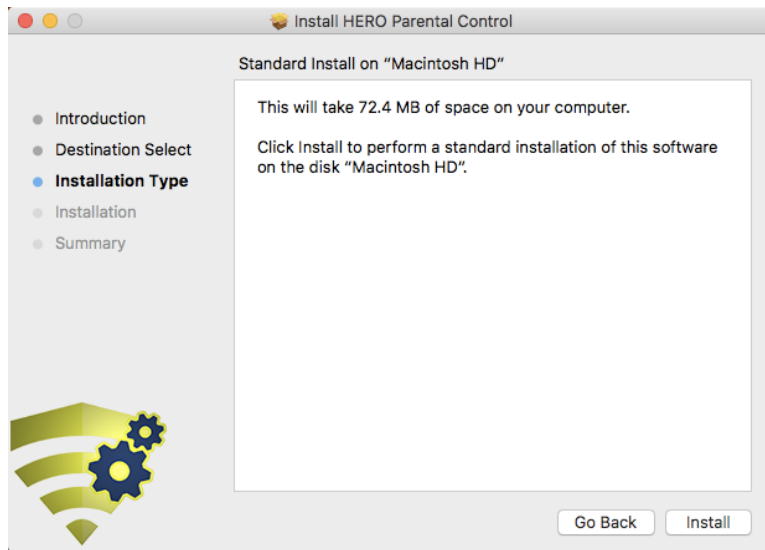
Install HERO Parental Control

Standard Install on "Macintosh HD"

Introduction
Destination Select
Installation Type
Installation
Summary

This will take 72.4 MB of space on your computer.

Click Install to perform a standard installation of this software on the disk "Macintosh HD".

Go Back
Install